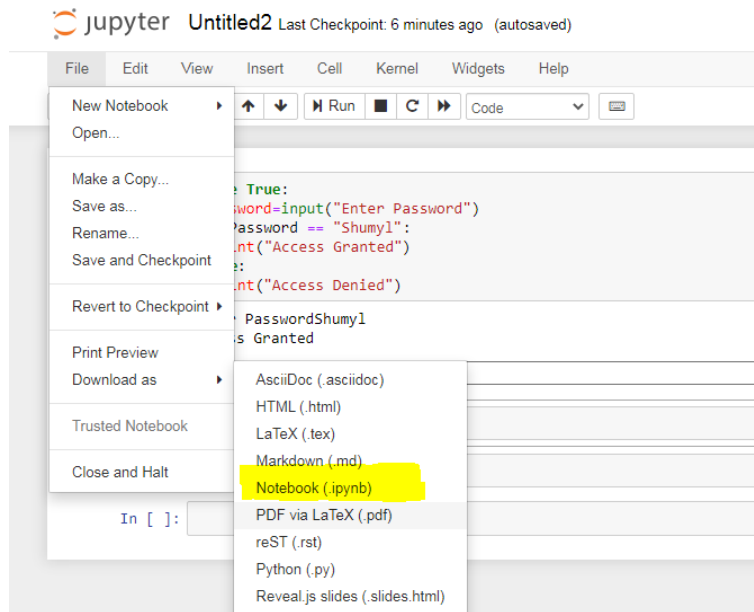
jupyter Untitled2 Last Checkpoint: 6 minutes ago (autosaved)

File Edit View Insert Cell Kernel Widgets Help

Run Code

New Notebook
Open...
Make a Copy...
Save as...
Rename...
Save and Checkpoint
Revert to Checkpoint
Print Preview
Download as
Trusted Notebook
Close and Halt

e True:
sword=input("Enter Password")
Password == "Shumyl":
int("Access Granted")
e:
int("Access Denied")

PasswordShumyl
s Granted

AsciiDoc (.asciidoc)
HTML (.html)
LaTeX (.tex)
Markdown (.md)
Notebook (.ipynb)
PDF via LaTeX (.pdf)
reST (.rst)
Python (.py)
Reveal.js slides (.slides.html)

In [ ]: